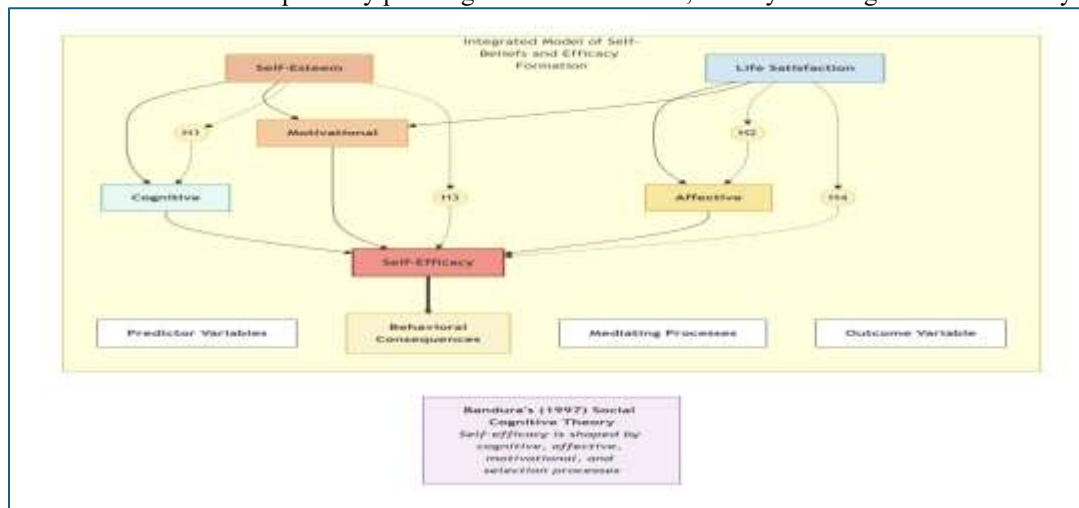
Integrated Model of Self-Beliefs and Efficacy Formation

Self-Esteem

Life Satisfaction

H1

Motivational

H2

Cognitive

H3

Affective

H4

Self-Efficacy

Predictor Variables

Behavioral Consequences

Mediating Processes

Outcome Variable

Bandura's (1997) Social Cognitive Theory
Self-efficacy is shaped by cognitive, affective, motivational, and selection processes